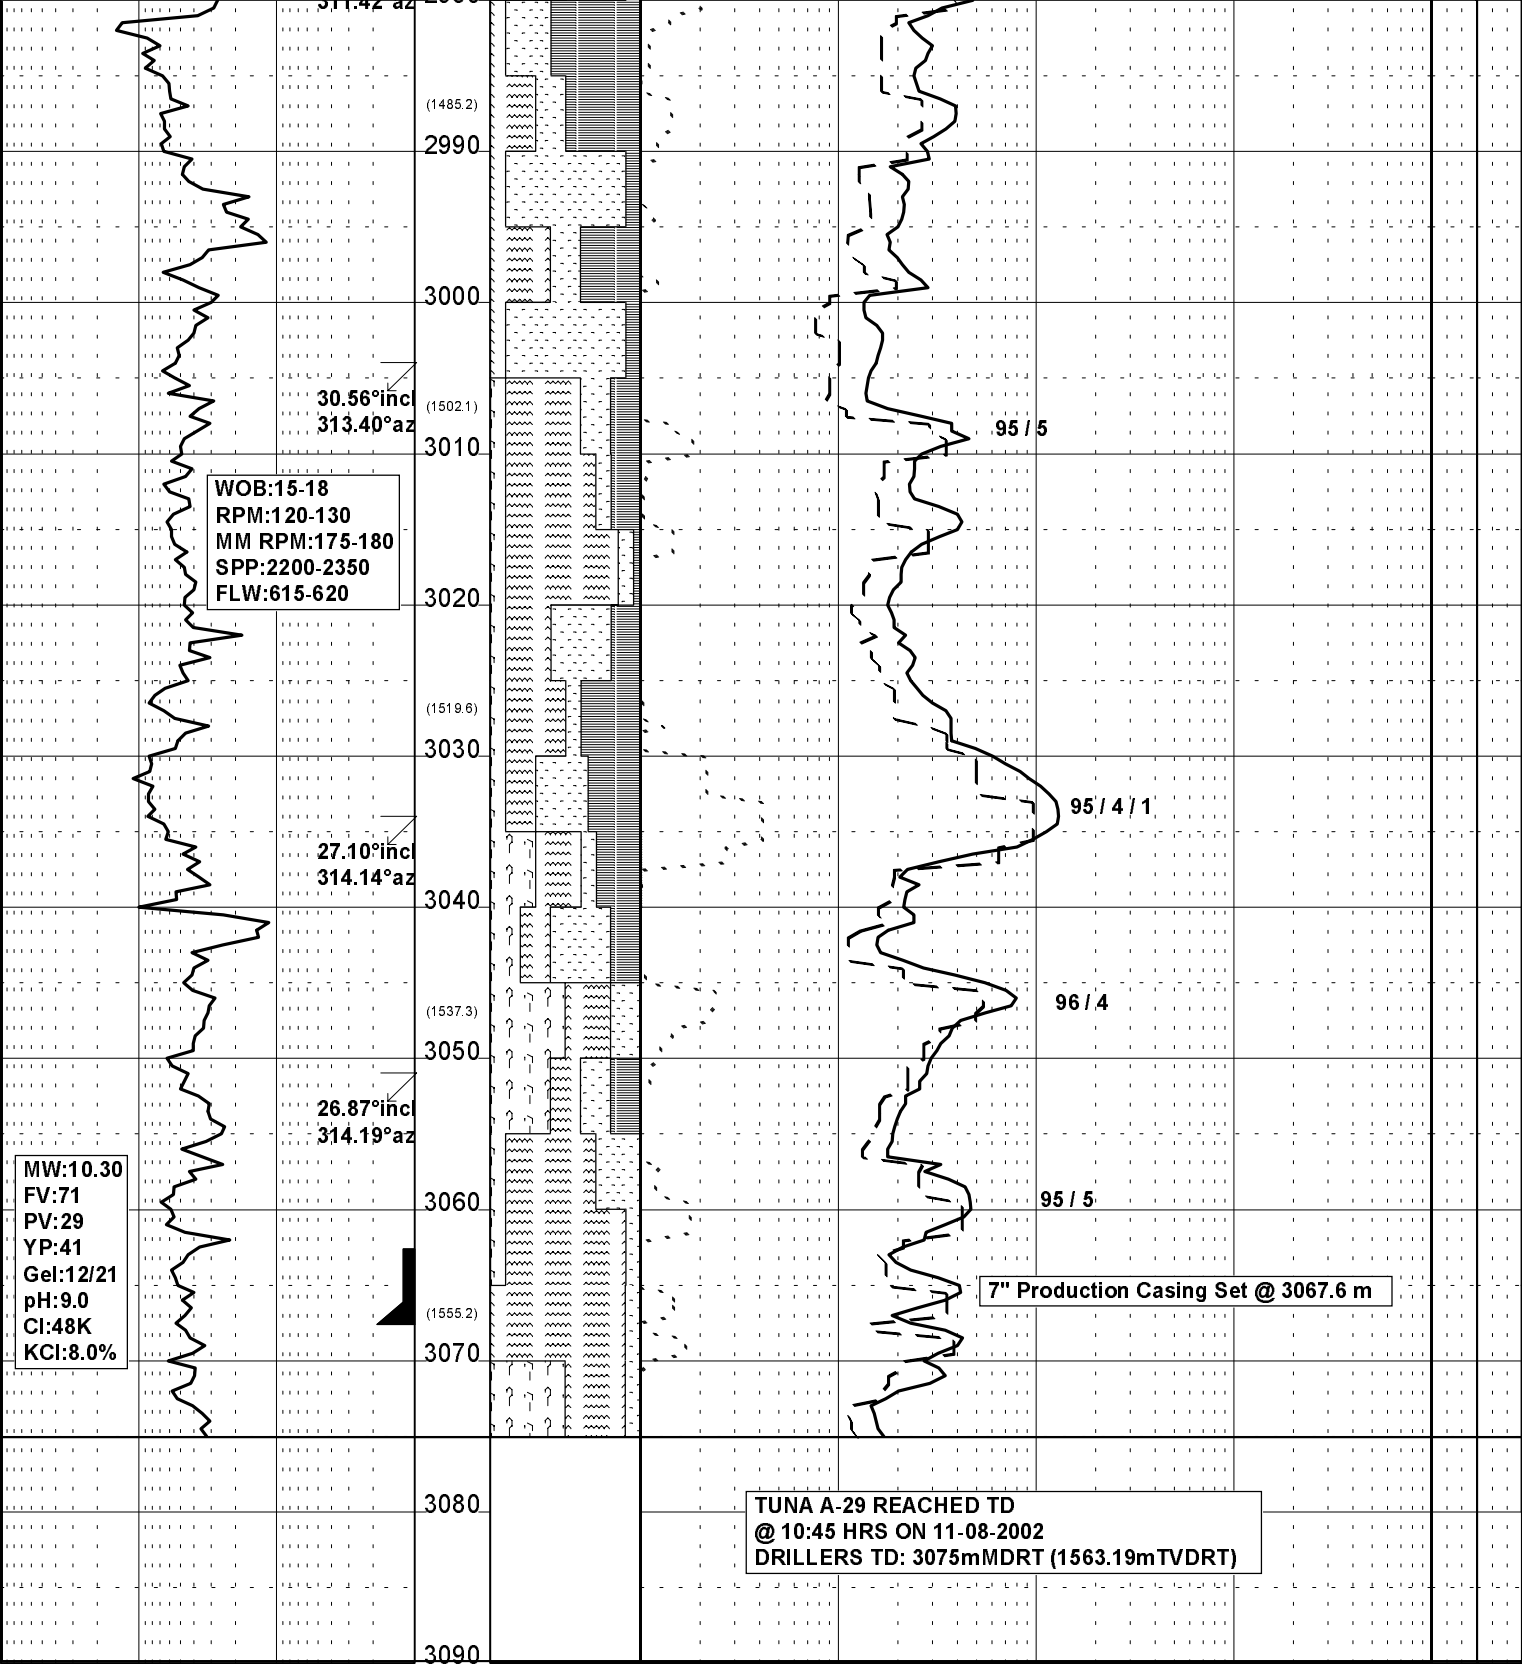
311.42°az

(1485.2)
2990

3000

30.56°incl
313.40°az
(1502.1)
3010
95 / 5

WOB:15-18
RPM:120-130
MM RPM:175-180
SPP:2200-2350
FLW:615-620

3020

(1519.6)
3030

95 / 4 / 1

27.10°incl
314.14°az
3040

(1537.3)
96 / 4
3050

26.87°incl
314.19°az

MW:10.30
FV:71
PV:29
YP:41
Gel:12/21
pH:9.0
Cl:48K
KCl:8.0%

3060
95 / 5

7" Production Casing Set @ 3067.6 m
(1555.2)
3070

3080
TUNA A-29 REACHED TD
@ 10:45 HRS ON 11-08-2002
DRILLERS TD: 3075mMDRT (1563.19mTVDRT)

3090